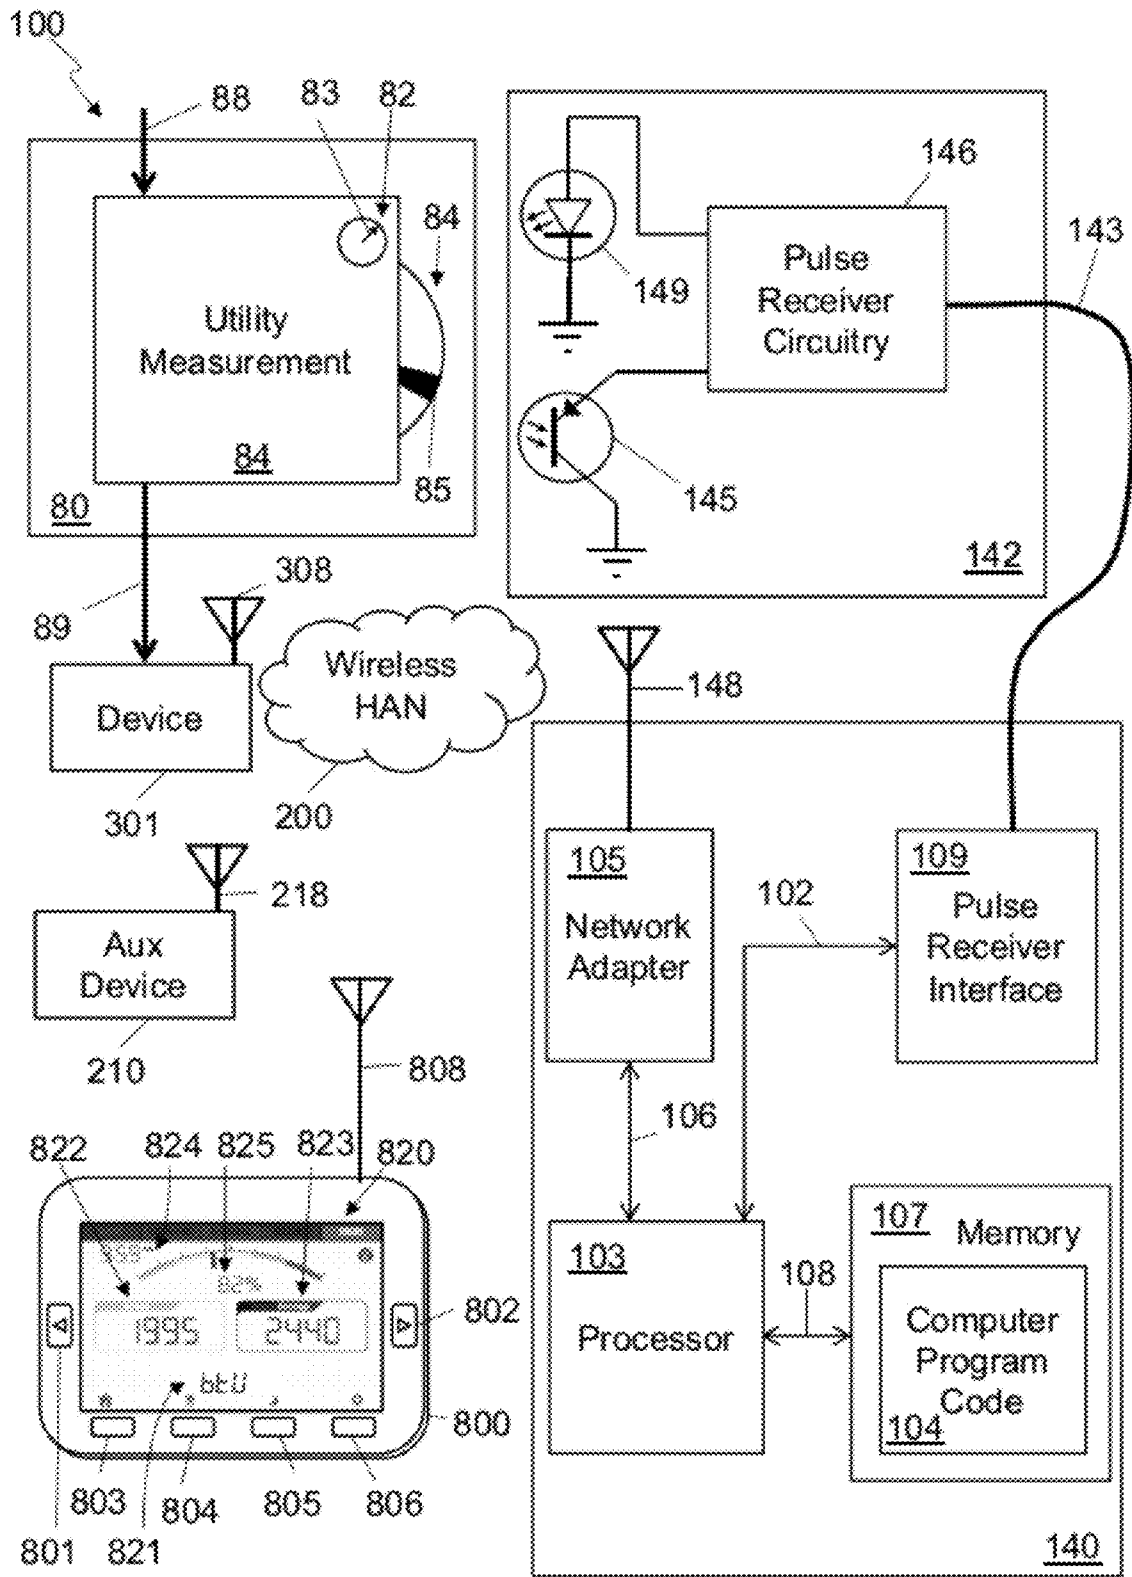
100

88

83

82

84

Utility Measurement

84

85

80

146

Pulse Receiver Circuitry

143

149

145

142

89

308

Wireless HAN

Device

301

200

148

218

Aux Device

210

105

Network Adapter

102

109

Pulse Receiver Interface

808

106

822

824

825

823

820

802

1995

2440

btU

800

803

804

805

806

801

821

107

Memory

103

Processor

108

Computer Program Code

104

140